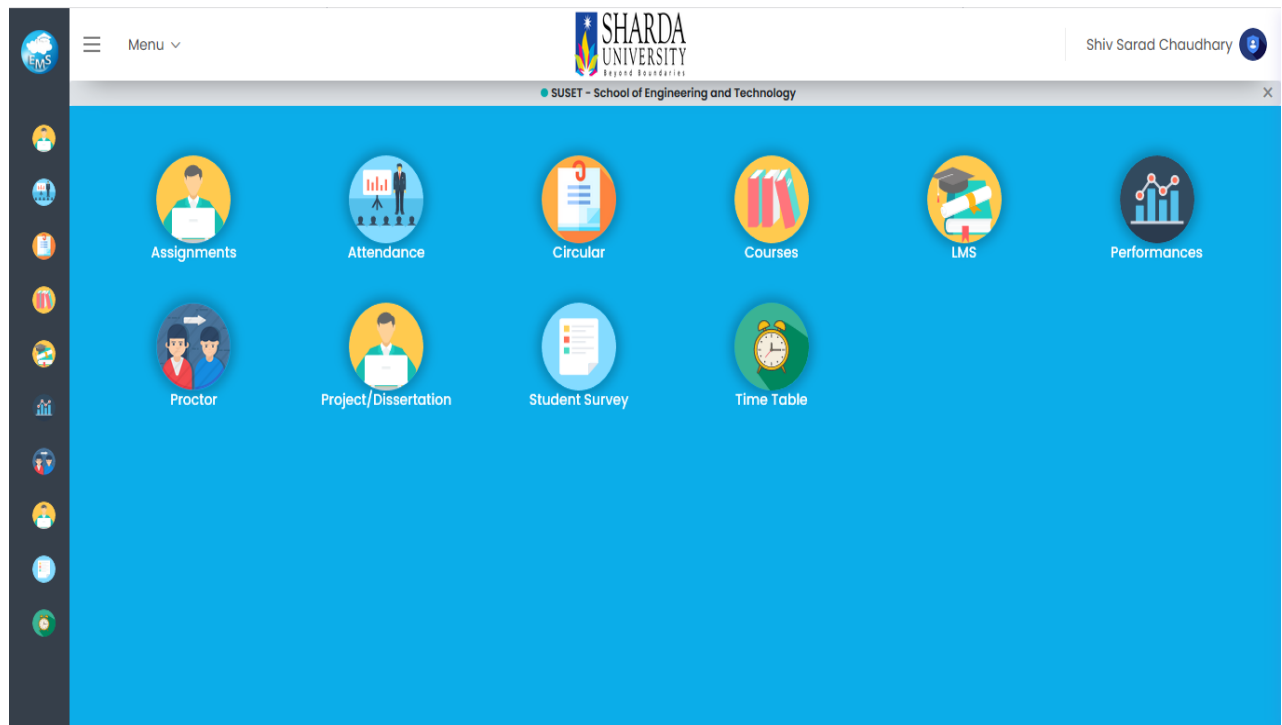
EMS

Menu

SHARDA UNIVERSITY Beyond Boundaries

Shiv Sarad Chaudhary

SUSET - School of Engineering and Technology

×

Assignments

Attendance

Circular

Courses

LMS

Performances

Proctor

Project/Dissertation

Student Survey

Time Table